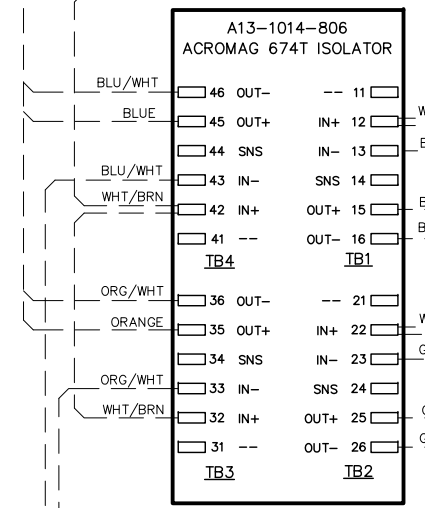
A13–1014–806
ACROMAG 674T ISOLATOR

BLU/WHT
46 OUT–
BLUE
45 OUT+
44 SNS
BLU/WHT
43 IN–
WHT/BRN
42 IN+
41 --
TB4

-- 11
IN+ 12
IN– 13
SNS 14
OUT+ 15
OUT– 16
TB1

W
B
B
B

ORG/WHT
36 OUT–
ORANGE
35 OUT+
34 SNS
ORG/WHT
33 IN–
WHT/BRN
32 IN+
31 --
TB3

-- 21
IN+ 22
IN– 23
SNS 24
OUT+ 25
OUT– 26
TB2

W
G
G
G